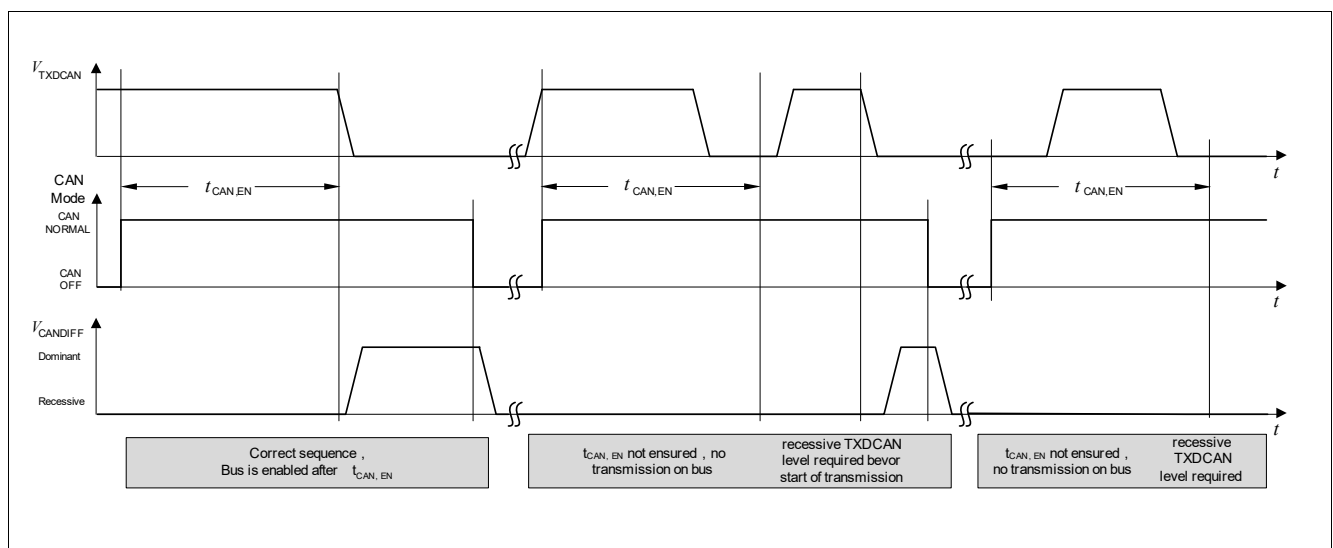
$V_{TXDCAN}$

$t_{CAN,EN}$

$t_{CAN,EN}$

$t_{CAN,EN}$

$t$

CAN Mode

CAN NORMAL

CAN OFF

$t$

$V_{CANDIFF}$

Dominant

Recessive

$t$

Correct sequence , Bus is enabled after $t_{CAN,\ EN}$

$t_{CAN,\ EN}$ not ensured , no transmission on bus

recessive TXDCAN level required bevor start of transmission

$t_{CAN,\ EN}$ not ensured , no transmission on bus

recessive TXDCAN level required